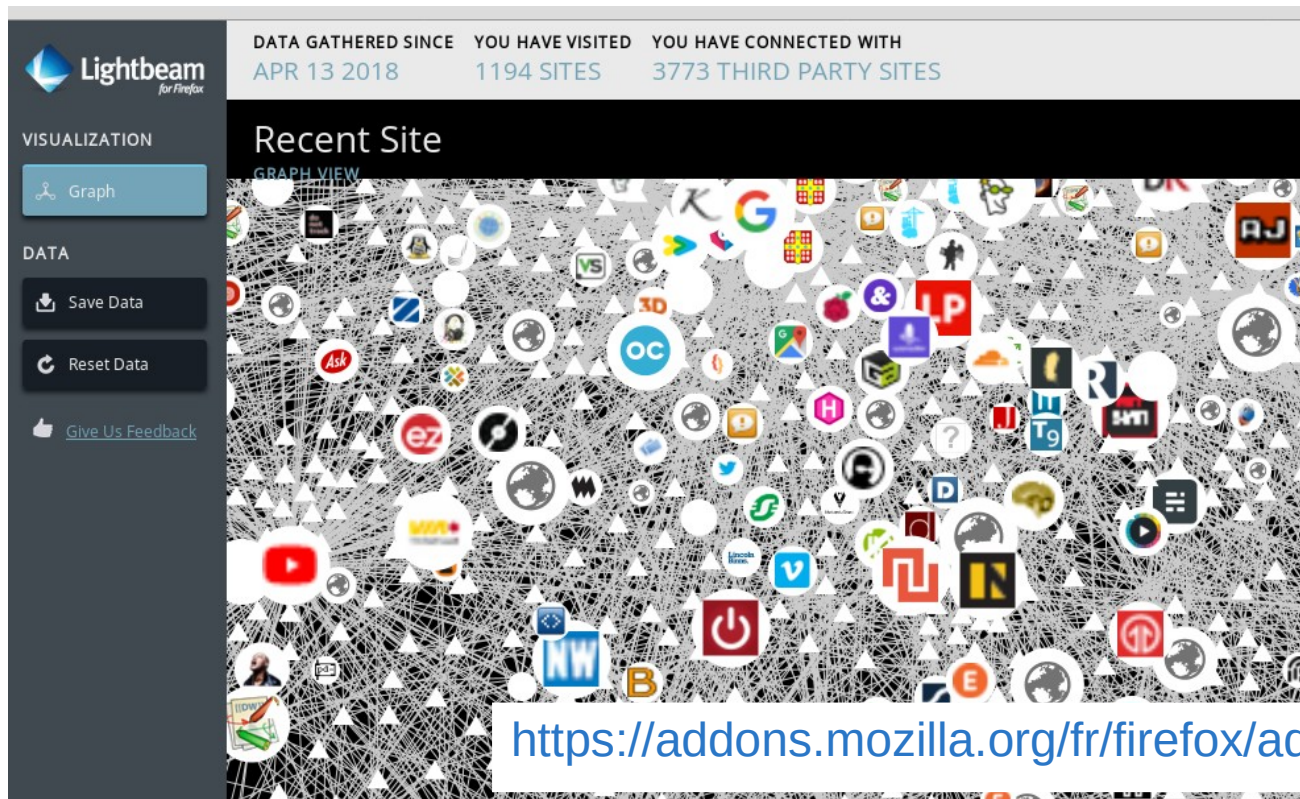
Lightbeam for Firefox

VISUALIZATION

Graph

DATA

Save Data

Reset Data

Give Us Feedback

DATA GATHERED SINCE
APR 13 2018

YOU HAVE VISITED
1194 SITES

YOU HAVE CONNECTED WITH
3773 THIRD PARTY SITES

Recent Site

GRAPH VIEW

https://addons.mozilla.org/fr/firefox/ad